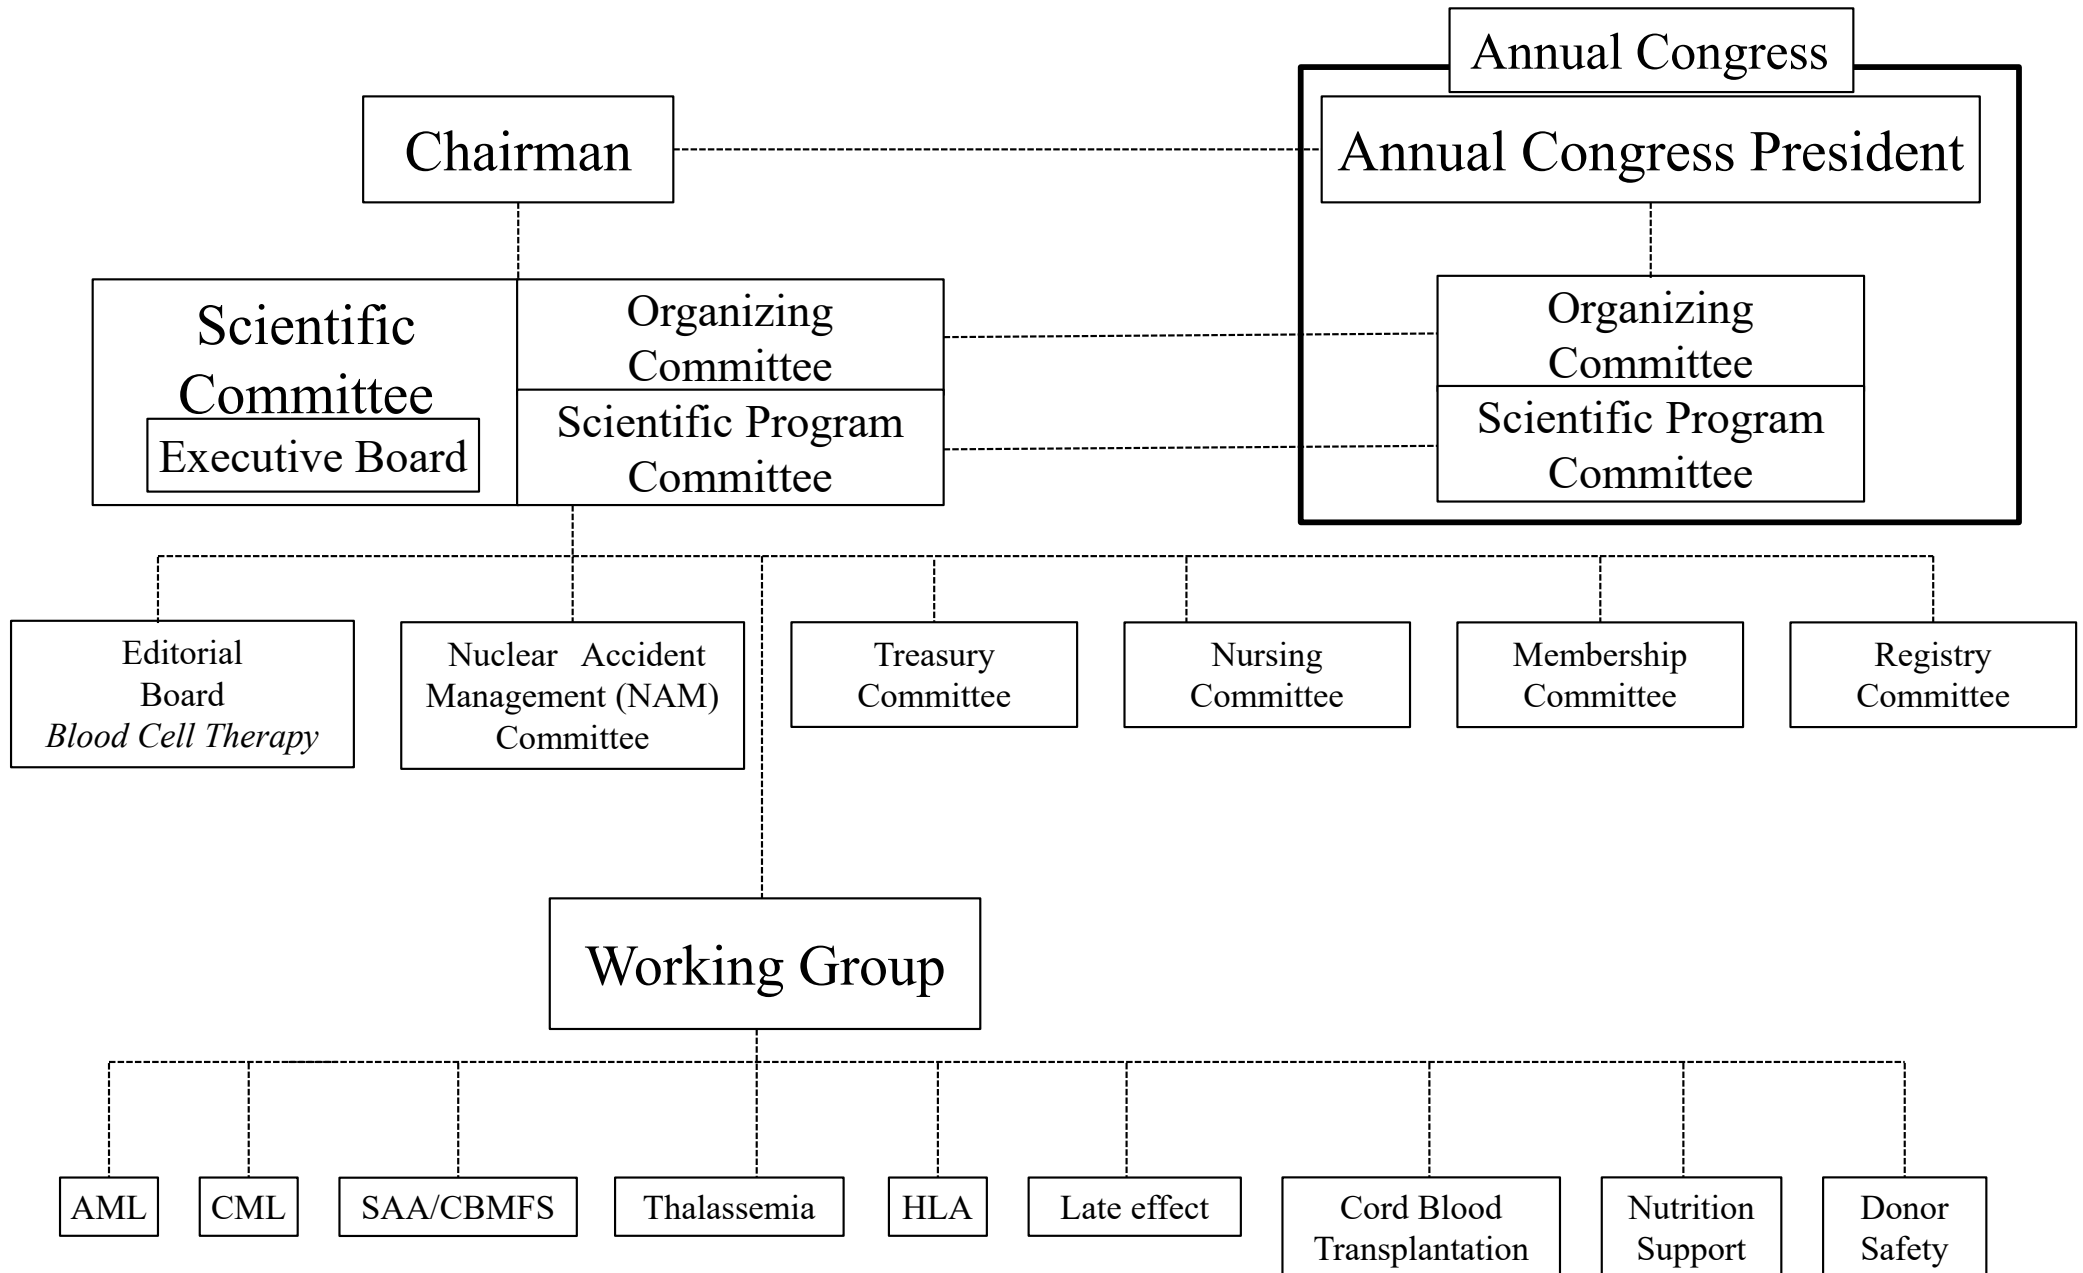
Annual Congress

Chairman

Annual Congress President

Scientific Committee

Executive Board

Organizing Committee

Scientific Program Committee

Organizing Committee

Scientific Program Committee

Editorial Board
*Blood Cell Therapy*

Nuclear Accident Management (NAM) Committee

Treasury Committee

Nursing Committee

Membership Committee

Registry Committee

Working Group

AML

CML

SAA/CBMFS

Thalassemia

HLA

Late effect

Cord Blood Transplantation

Nutrition Support

Donor Safety